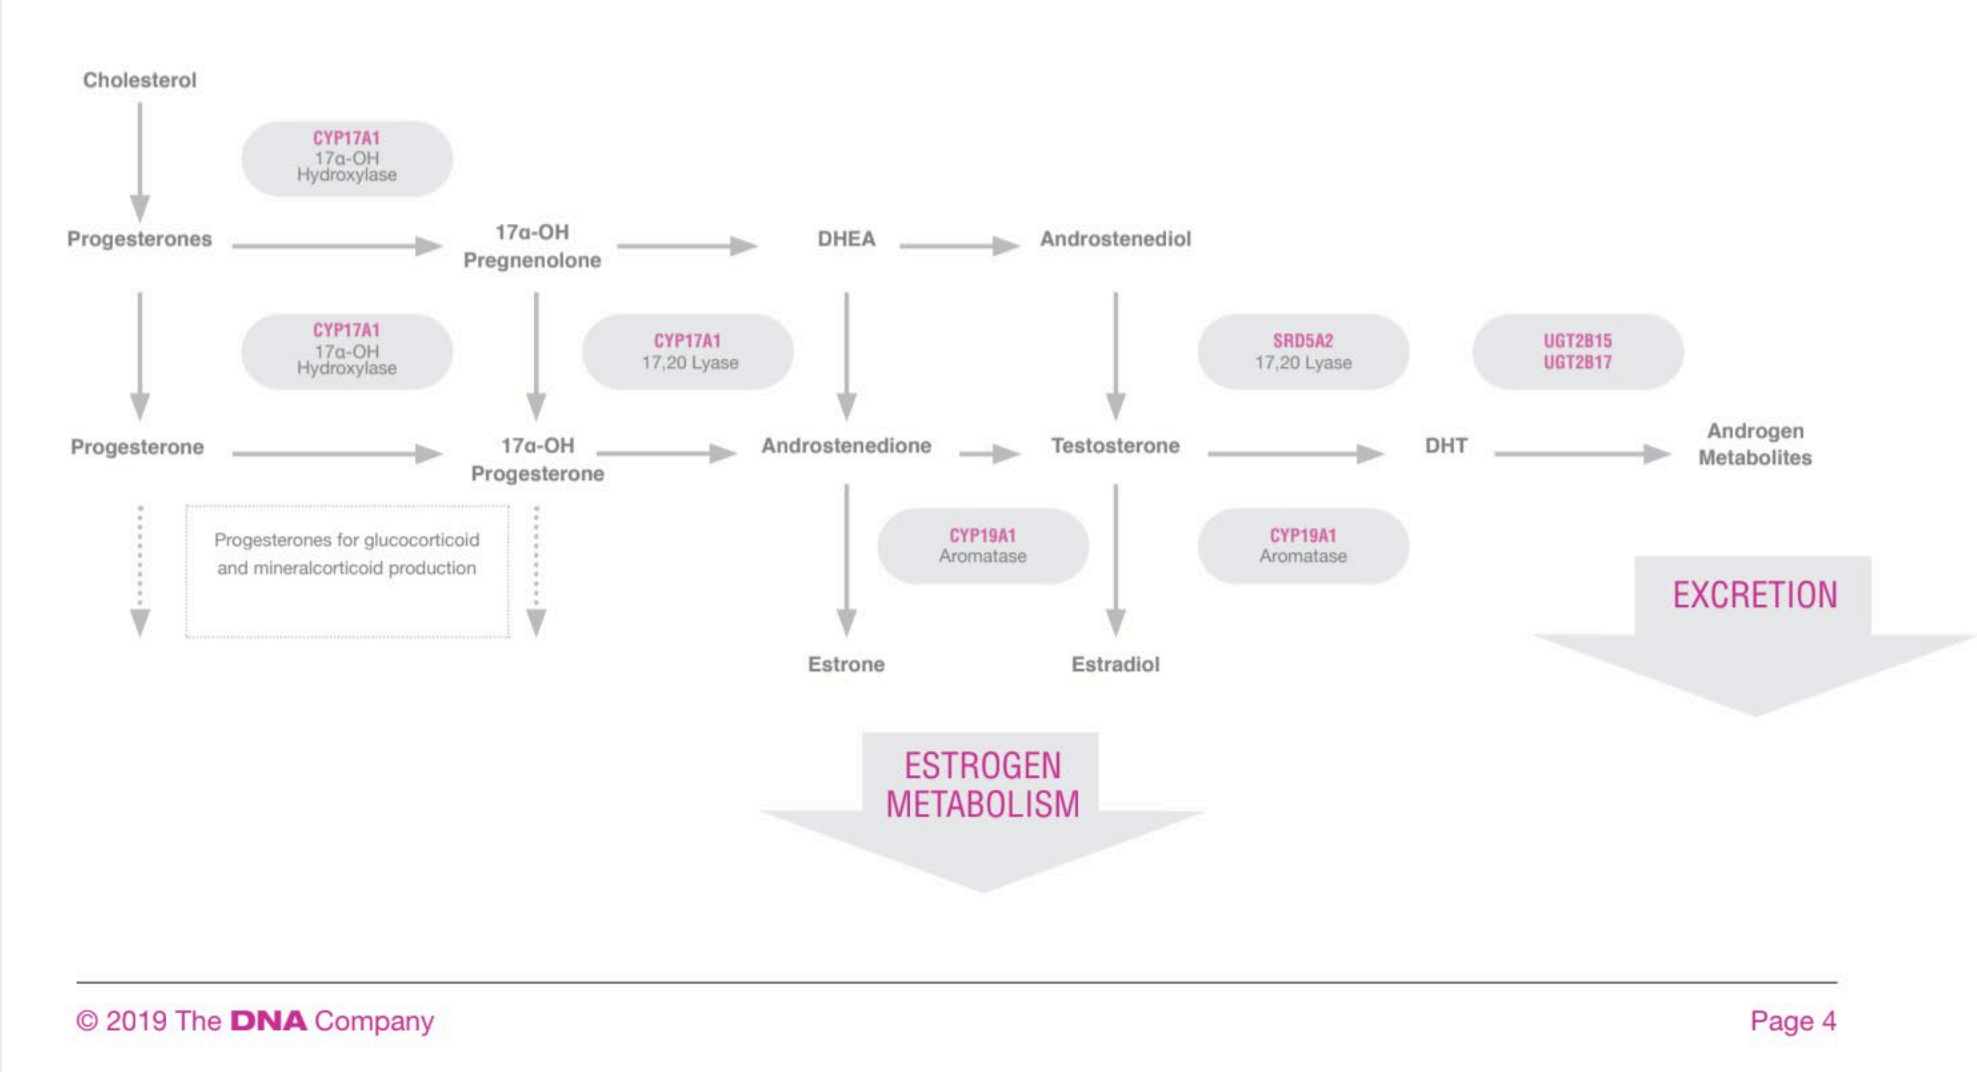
Cholesterol

CYP17A1
17α-OH
Hydroxylase

Progesterones

17α-OH
Pregnenolone

DHEA

Androstenediol

CYP17A1
17α-OH
Hydroxylase

CYP17A1
17,20 Lyase

SRD5A2
17,20 Lyase

UGT2B15
UGT2B17

Progesterone

17α-OH
Progesterone

Androstenedione

Testosterone

DHT

Androgen
Metabolites

Progesterones for glucocorticoid and mineralcorticoid production

CYP19A1
Aromatase

CYP19A1
Aromatase

EXCRETION

Estrone

Estradiol

ESTROGEN
METABOLISM

© 2019 The DNA Company

Page 4